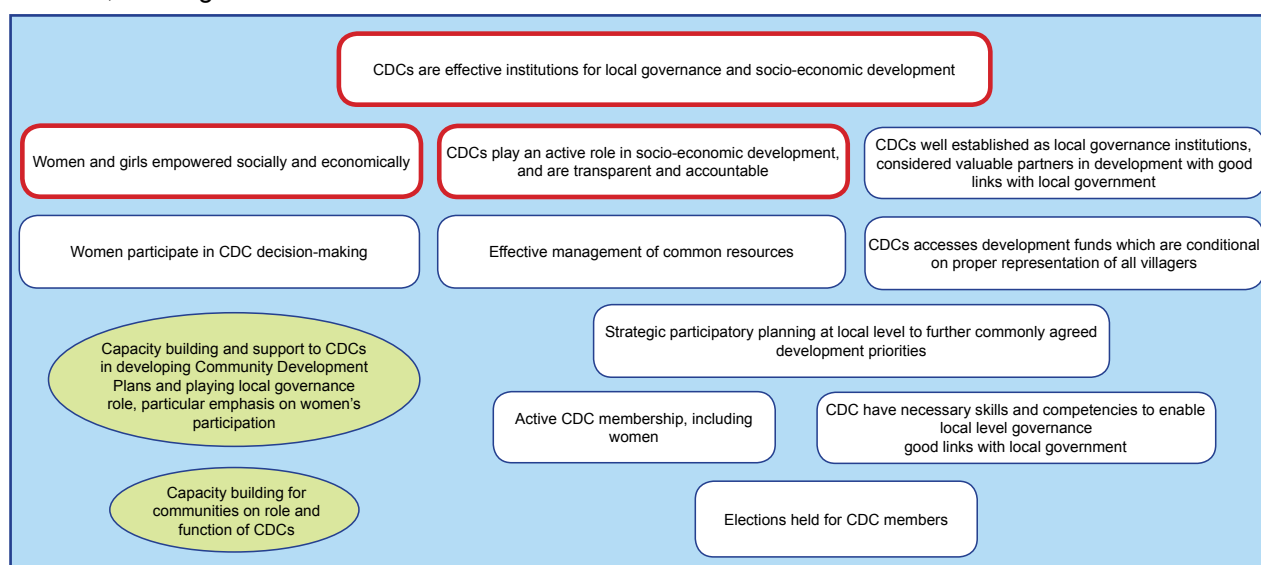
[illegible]

CDCs are effective institutions for local governance and socio-economic development

Women and girls empowered socially and economically

CDCs play an active role in socio-economic development, and are transparent and accountable

CDCs well established as local governance institutions, considered valuable partners in development with good links with local government

Women participate in CDC decision-making

Effective management of common resources

CDCs accesses development funds which are conditional on proper representation of all villagers

Capacity building and support to CDCs in developing Community Development Plans and playing local governance role, particular emphasis on women's participation

Strategic participatory planning at local level to further commonly agreed development priorities

Active CDC membership, including women

CDC have necessary skills and competencies to enable local level governance
good links with local government

Capacity building for communities on role and function of CDCs

Elections held for CDC members